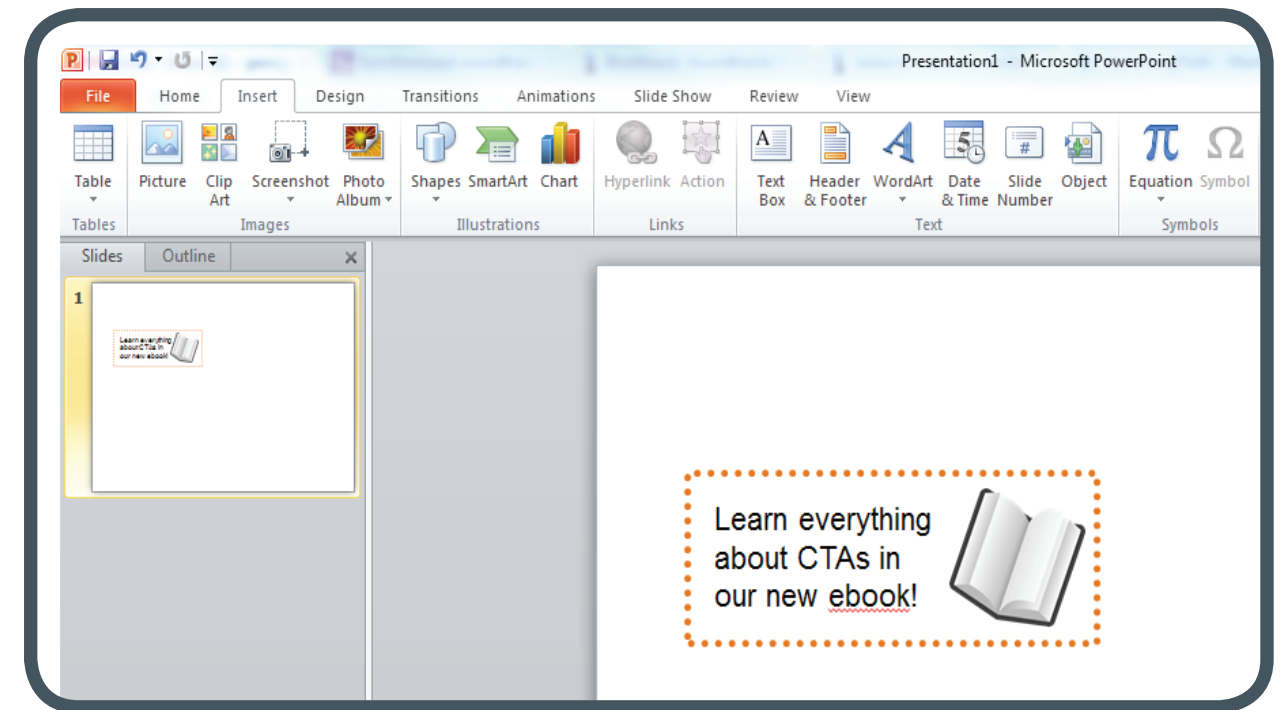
Presentation1 - Microsoft PowerPoint

File Home Insert Design Transitions Animations Slide Show Review View

Table
Tables

Picture Clip Art Screenshot Photo Album
Images

Shapes SmartArt Chart
Illustrations

Hyperlink Action
Links

Text Box Header & Footer WordArt Date & Time Slide Number Object
Text

Equation Symbol
Symbols

Slides Outline ×

1

Learn everything about CTAs in our new ebook!

Learn everything about CTAs in our new ebook!